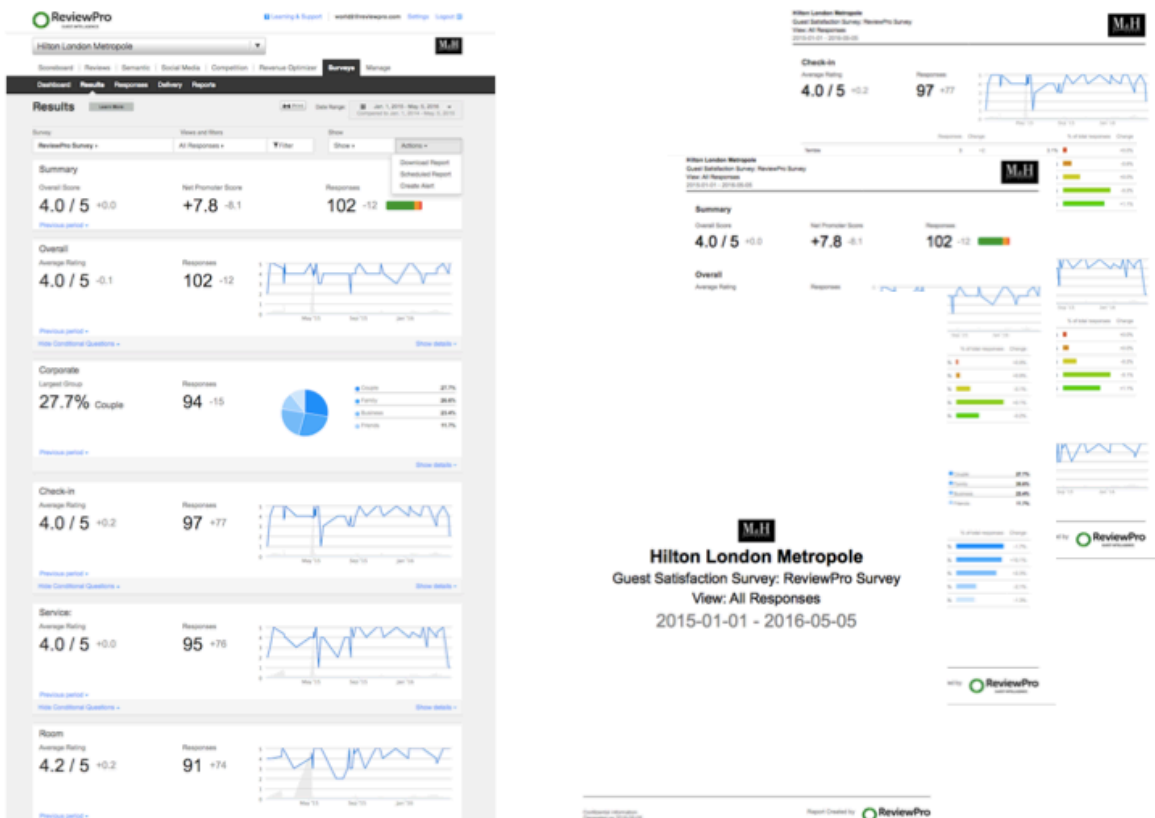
ReviewPro
GUEST INTELLIGENCE

Learning & Support | world@reviewpro.com | Settings | Logout

Hilton London Metropole

M&H

Scoreboard | Reviews | Semantic | Social Media | Competition | Revenue Optimizer | Surveys | Manage

Dashboard | Results | Responses | Delivery | Reports

Results Learn More

Date Range Jan. 1, 2015 - May 5, 2016
Compared to Jan. 1, 2014 - May 5, 2015

Survey
ReviewPro Survey
Views and filters
All Responses
Filter
Show
Show
Actions
Download Report
Scheduled Report
Create Alert

Summary
Overall Score
4.0 / 5 +0.0
Net Promoter Score
+7.8 -8.1
Responses
102 -12
Previous period »

Overall
Average Rating
4.0 / 5 -0.1
Responses
102 -12
May '15 Sep '15 Jan '16
Previous period »
Hide Conditional Questions »
Show details »

Corporate
Largest Group
27.7% Couple
Responses
94 -15
Couple 27.7%
Family 26.6%
Business 23.4%
Friends 11.7%
Previous period »
Show details »

Check-in
Average Rating
4.0 / 5 +0.2
Responses
97 +77
Previous period »
Hide Conditional Questions »
Show details »

Service:
Average Rating
4.0 / 5 +0.0
Responses
95 +76
Previous period »
Hide Conditional Questions »
Show details »

Room
Average Rating
4.2 / 5 +0.2
Responses
91 +74
Previous period »

Hilton London Metropole
Guest Satisfaction Survey: ReviewPro Survey
View: All Responses
2015-01-01 - 2016-05-05

M&H

Check-in
Average Rating
4.0 / 5 +0.2
Responses
97 +77

Hilton London Metropole
Guest Satisfaction Survey: ReviewPro Survey
View: All Responses
2015-01-01 - 2016-05-05

Summary
Overall Score
4.0 / 5 +0.0
Net Promoter Score
+7.8 -8.1
Responses
102 -12

Overall
Average Rating
Responses

Couple 27.7%
Family 26.6%
Business 23.4%
Friends 11.7%

M&H
Hilton London Metropole
Guest Satisfaction Survey: ReviewPro Survey
View: All Responses
2015-01-01 - 2016-05-05

ReviewPro

Report Created by ReviewPro